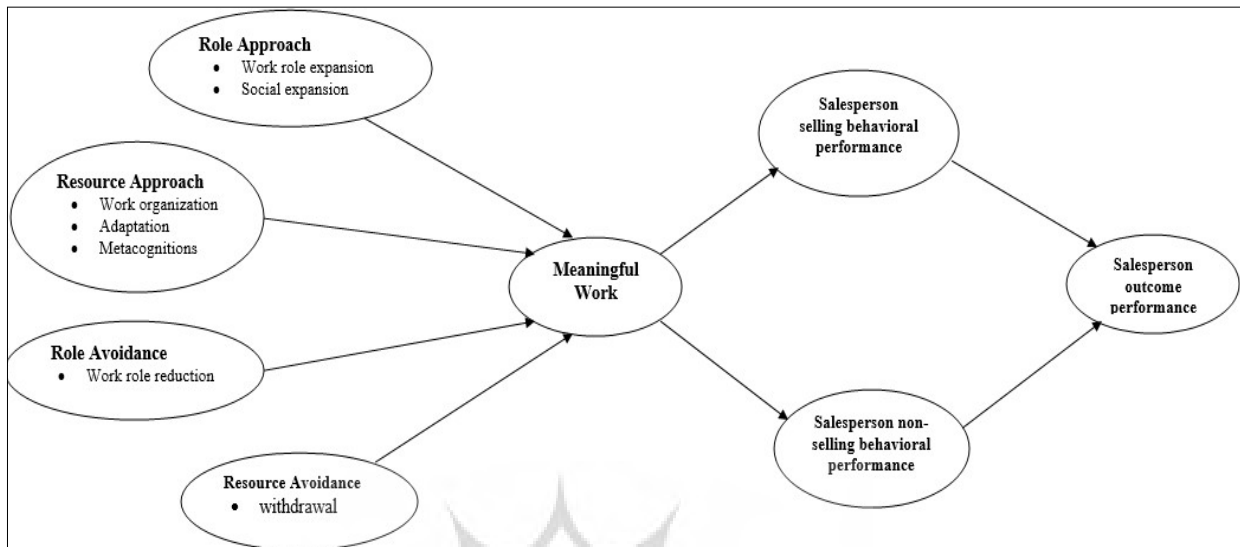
Role Approach
- Work role expansion
- Social expansion

Resource Approach
- Work organization
- Adaptation
- Metacognitions

Role Avoidance
- Work role reduction

Resource Avoidance
- withdrawal

Meaningful Work

Salesperson selling behavioral performance

Salesperson non-selling behavioral performance

Salesperson outcome performance